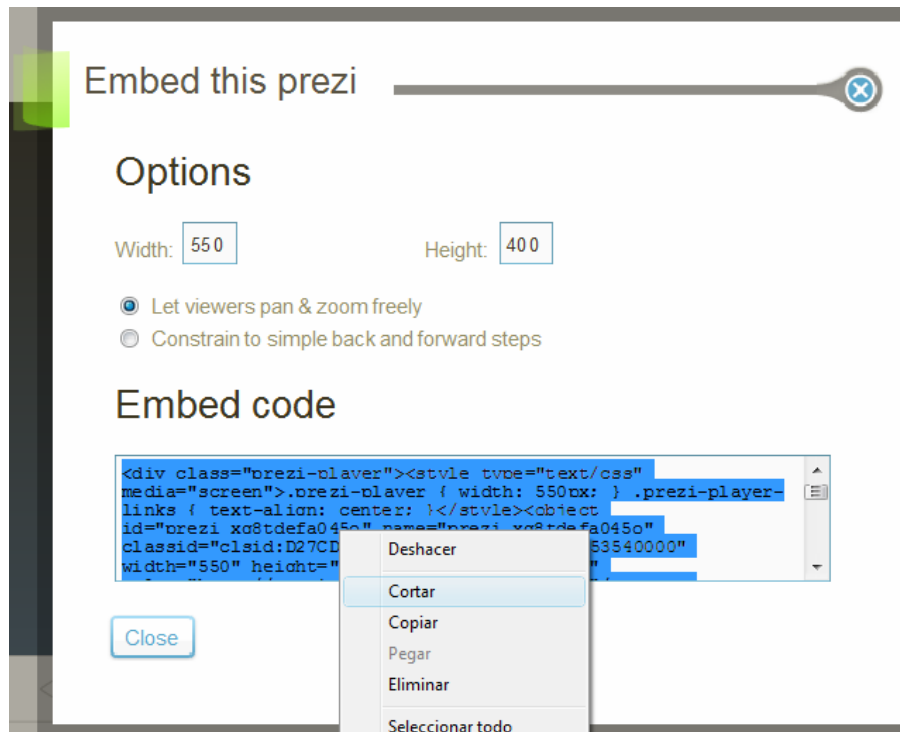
Embed this prezi

Options

Width: 550

Height: 400

Let viewers pan & zoom freely

Constrain to simple back and forward steps

Embed code

<div class="prezi-player"><style type="text/css" media="screen">.prezi-player { width: 550px; } .prezi-player-links { text-align: center; }</style><object id="prezi_xg8tdefa045o" name="prezi_xg8tdefa045o" classid="clsid:D27CD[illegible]53540000" width="550" height="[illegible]"

Deshacer
Cortar
Copiar
Pegar
Eliminar
Seleccionar todo

Close